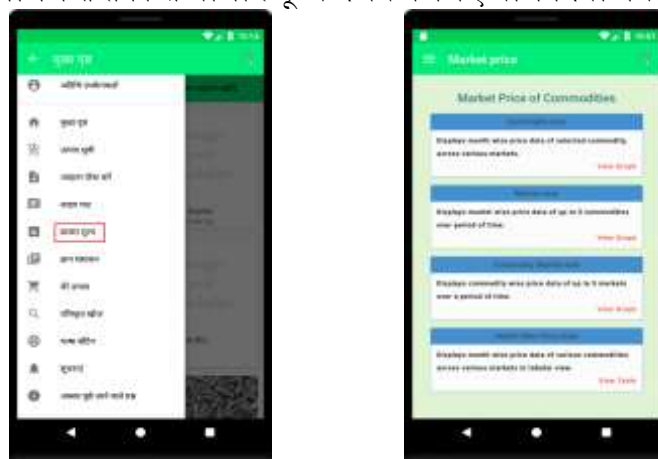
Market price

Market Price of Commodities

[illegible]

Displays month wise price data of selected commodity across various markets.

View Graph

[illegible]

Displays market wise price data of up to 5 commodities over period of time.

View Graph

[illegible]

Displays commodity wise price data of up to 5 markets over a period of time.

View Graph

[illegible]

Displays month wise price data of various commodities across various markets in tabular view.

View Table